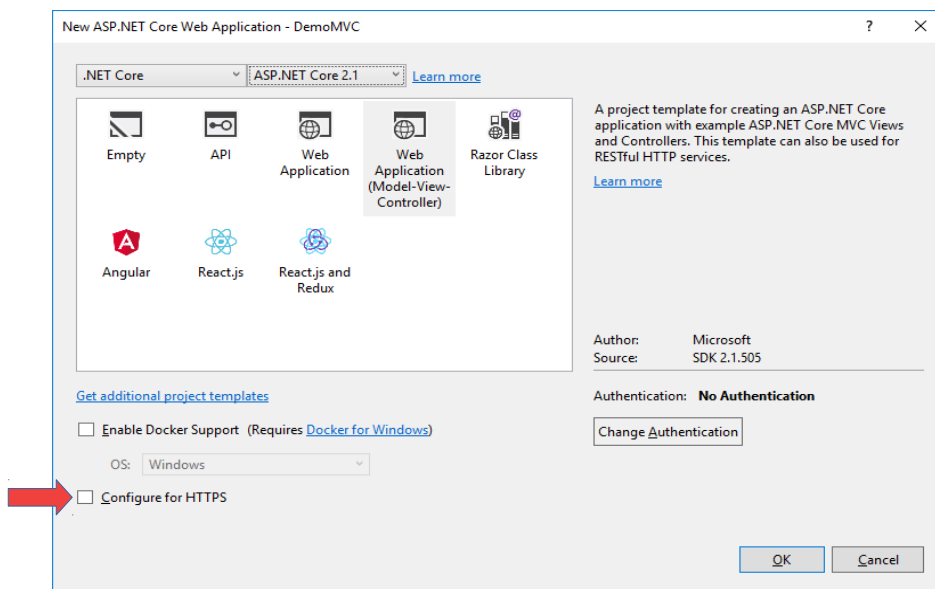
New ASP.NET Core Web Application - DemoMVC

?

.NET Core
ASP.NET Core 2.1
Learn more

Empty
API
Web Application
Web Application (Model-View-Controller)
Razor Class Library
Angular
React.js
React.js and Redux

A project template for creating an ASP.NET Core application with example ASP.NET Core MVC Views and Controllers. This template can also be used for RESTful HTTP services.

Learn more

Author: Microsoft
Source: SDK 2.1.505

Get additional project templates

Authentication: **No Authentication**

Enable Docker Support (Requires Docker for Windows)

Change Authentication

OS: Windows

Configure for HTTPS

OK
Cancel